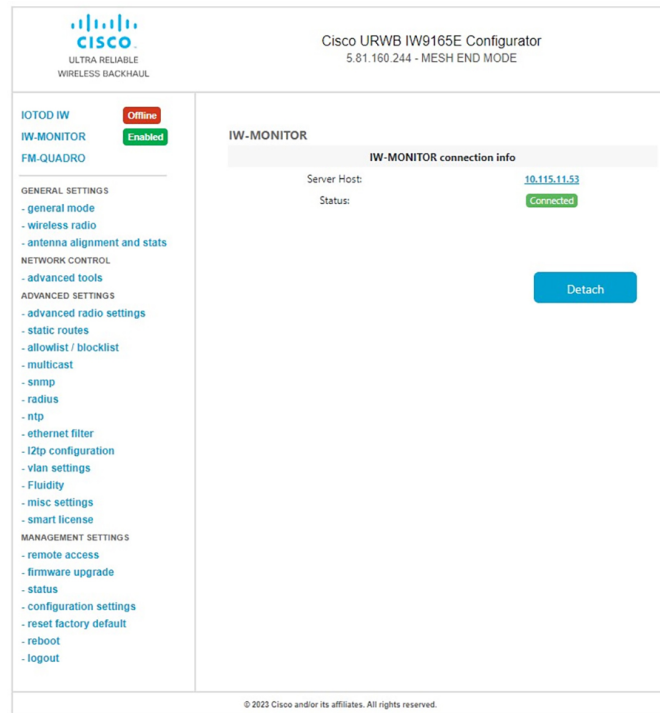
cisco
ULTRA RELIABLE
WIRELESS BACKHAUL

Cisco URWB IW9165E Configurator
5.81.160.244 - MESH END MODE

IOTOD IW Offline
IW-MONITOR Enabled
FM-QUADRO

GENERAL SETTINGS
- general mode
- wireless radio
- antenna alignment and stats
NETWORK CONTROL
- advanced tools
ADVANCED SETTINGS
- advanced radio settings
- static routes
- allowlist / blocklist
- multicast
- snmp
- radius
- ntp
- ethernet filter
- l2tp configuration
- vlan settings
- Fluidity
- misc settings
- smart license
MANAGEMENT SETTINGS
- remote access
- firmware upgrade
- status
- configuration settings
- reset factory default
- reboot
- logout

IW-MONITOR

IW-MONITOR connection info

| | |
|---|---|
| Server Host: | 10.115.11.53 |
| Status: | Connected |

Detach

© 2023 Cisco and/or its affiliates. All rights reserved.